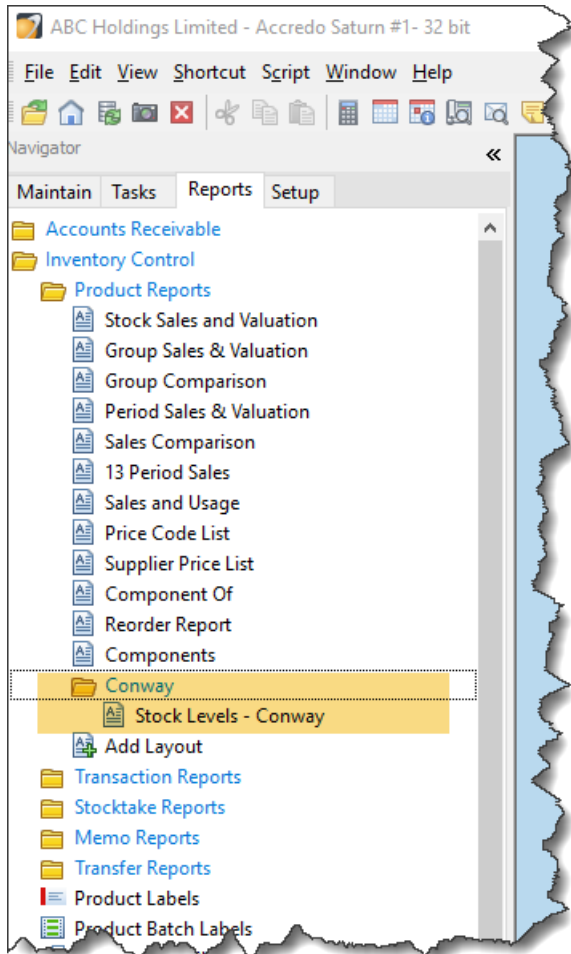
ABC Holdings Limited - Accredo Saturn #1- 32 bit

File Edit View Shortcut Script Window Help

Navigator «

Maintain Tasks Reports Setup

Accounts Receivable
Inventory Control
Product Reports
Stock Sales and Valuation
Group Sales & Valuation
Group Comparison
Period Sales & Valuation
Sales Comparison
13 Period Sales
Sales and Usage
Price Code List
Supplier Price List
Component Of
Reorder Report
Components
Conway
Stock Levels - Conway
Add Layout
Transaction Reports
Stocktake Reports
Memo Reports
Transfer Reports
Product Labels
Product Batch Labels